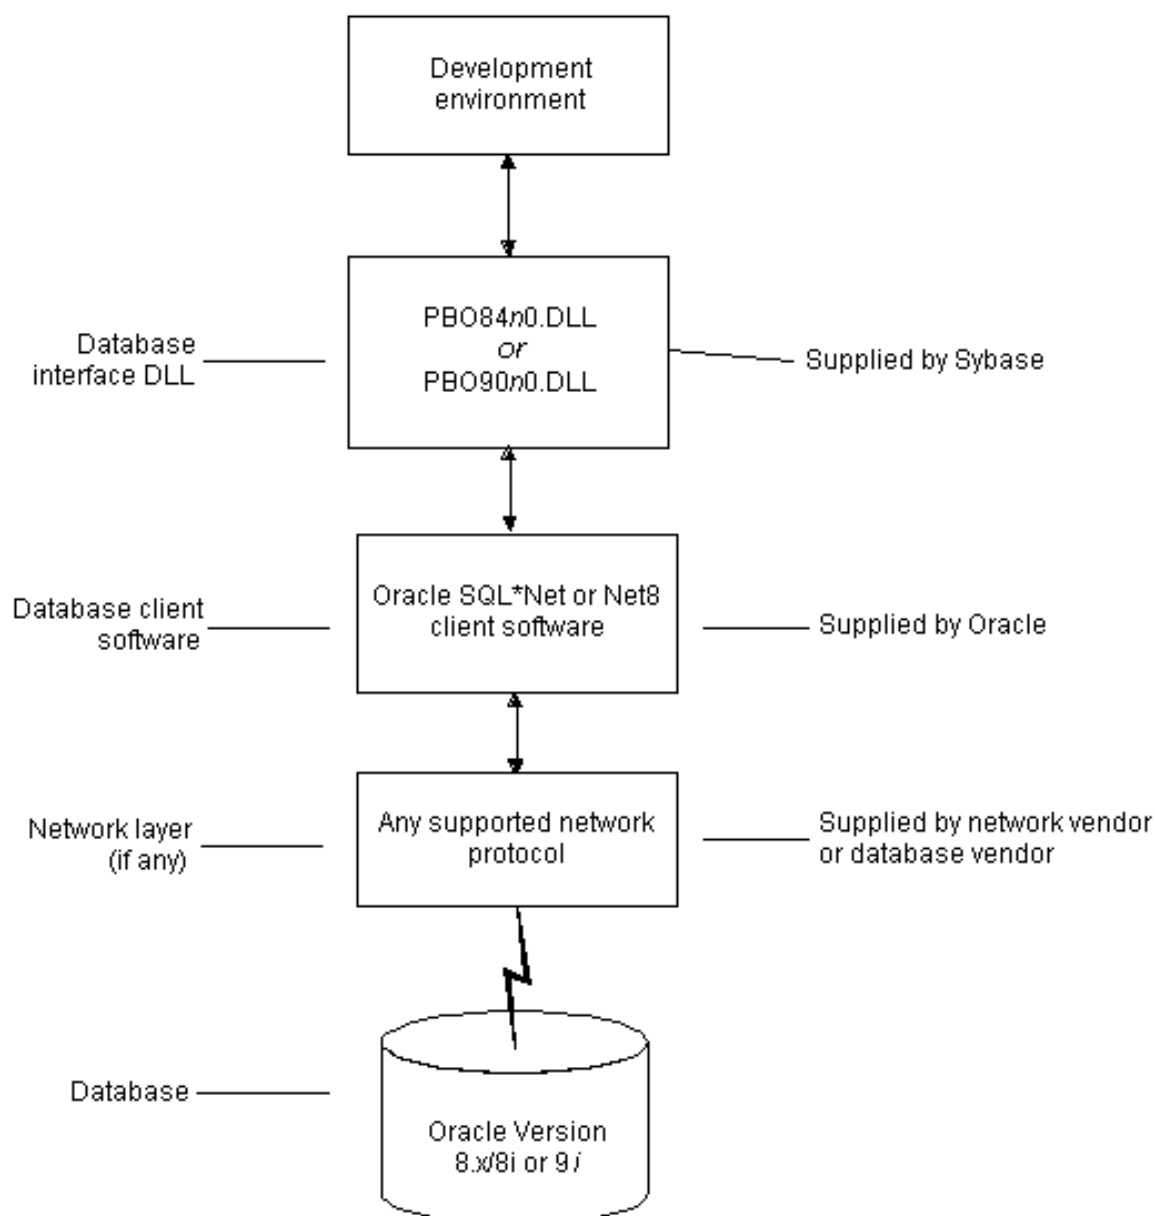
Development environment

Database interface DLL

PBO84n0.DLL
or
PBO90n0.DLL

Supplied by Sybase

Database client software

Oracle SQL*Net or Net8 client software

Supplied by Oracle

Network layer (if any)

Any supported network protocol

Supplied by network vendor or database vendor

Database

Oracle Version 8.x/8i or 9i